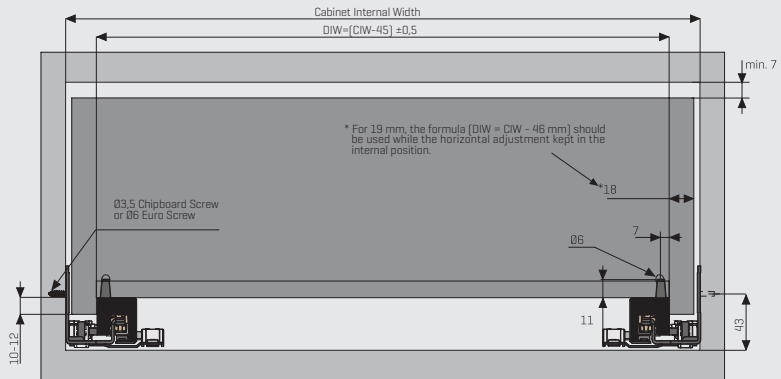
Cabinet Internal Width

DIW=(CIW-45) ±0,5

min. 7

* For 19 mm, the formula (DIW = CIW - 46 mm) should be used while the horizontal adjustment kept in the internal position.

*18

Ø3,5 Chipboard Screw or Ø6 Euro Screw

Ø6

7

11

43

10-12